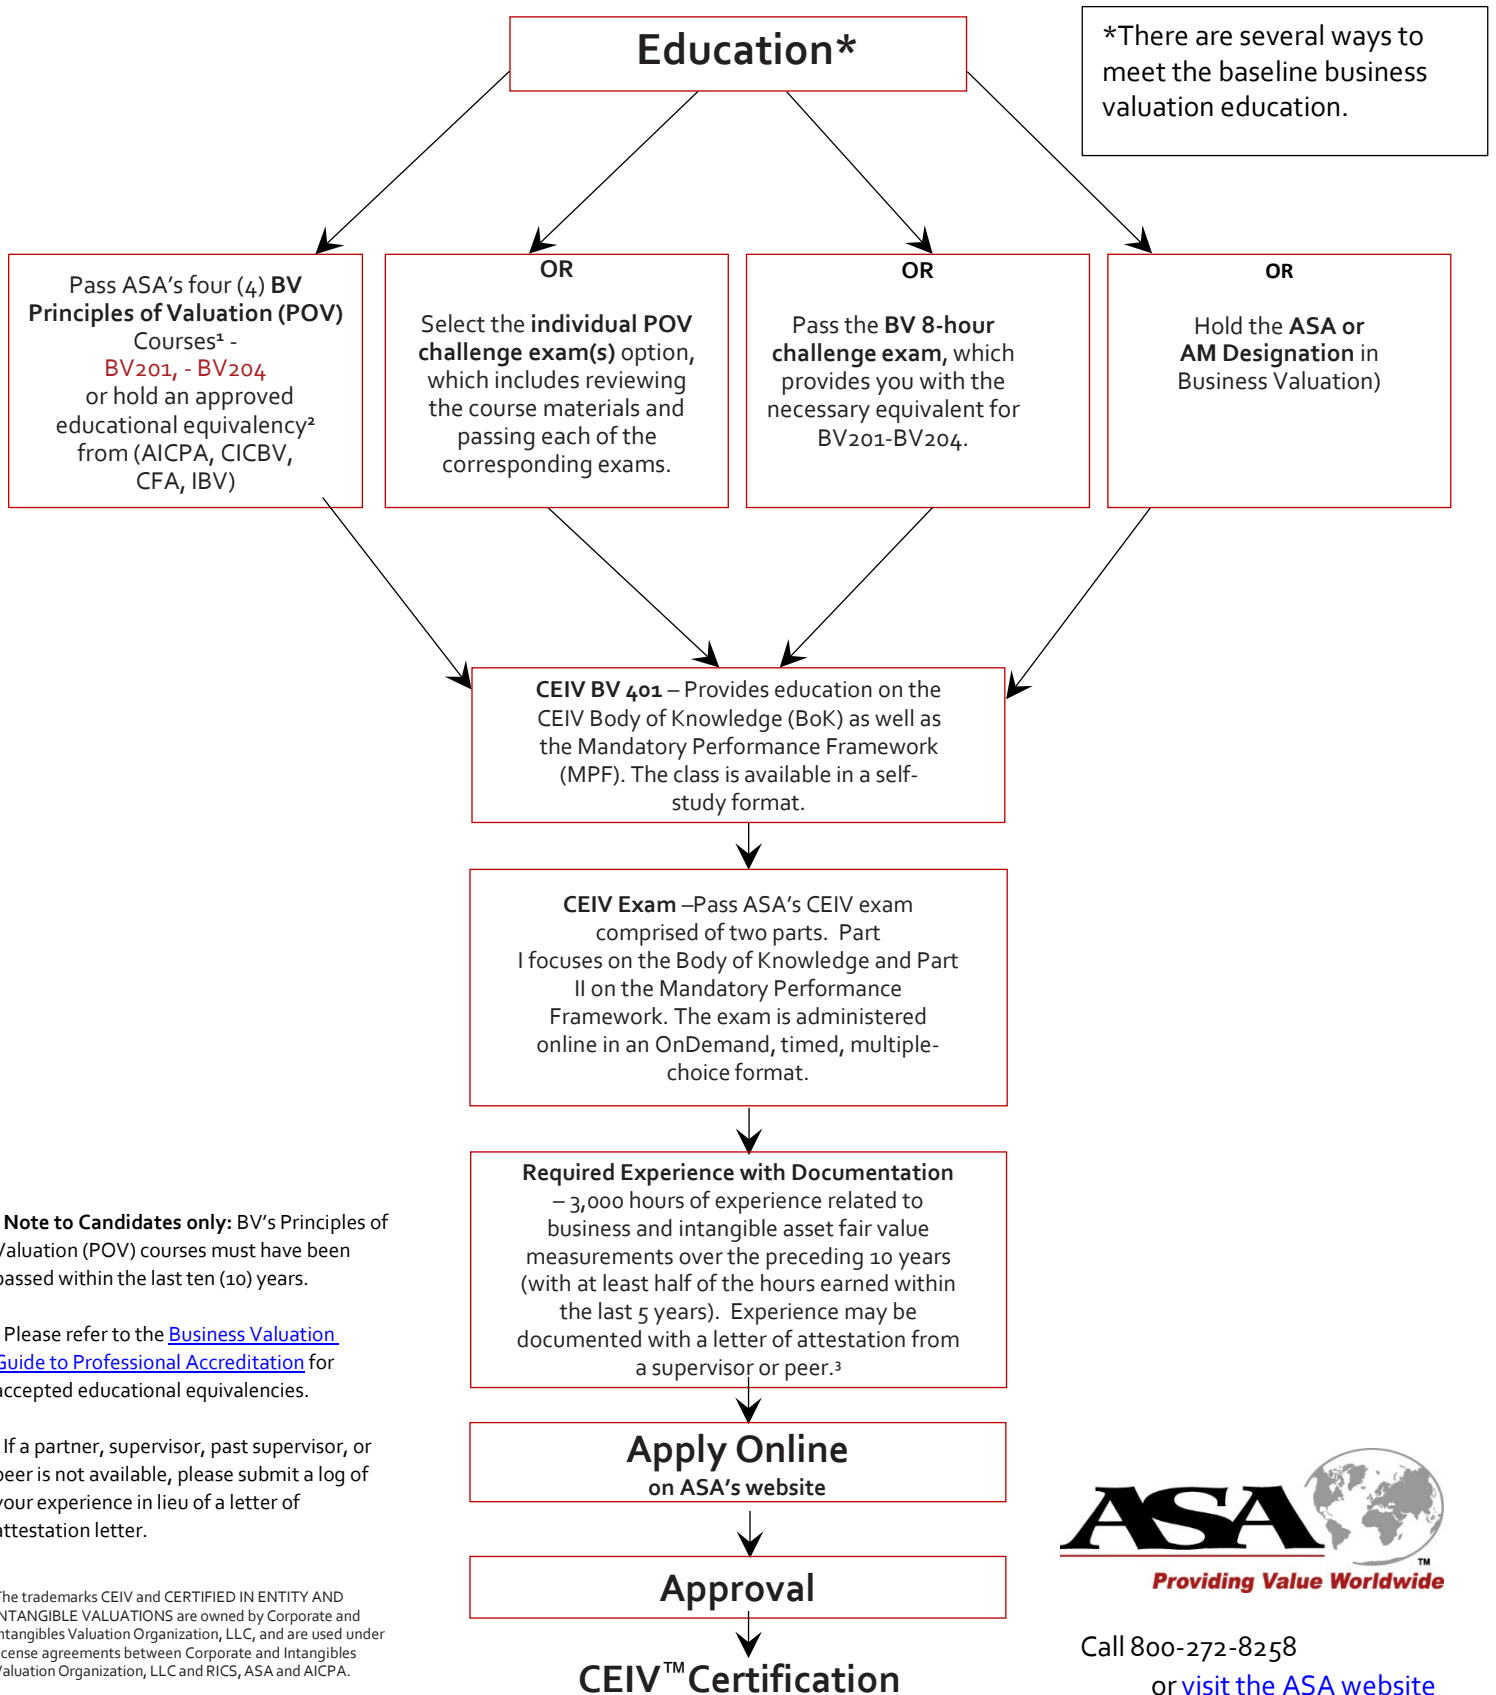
Education*

*There are several ways to meet the baseline business valuation education.

Pass ASA's four (4) **BV Principles of Valuation (POV)** Courses¹ - BV201, - BV204 or hold an approved educational equivalency² from (AICPA, CICBV, CFA, IBV)

OR

Select the **individual POV challenge exam(s)** option, which includes reviewing the course materials and passing each of the corresponding exams.

OR

Pass the **BV 8-hour challenge exam**, which provides you with the necessary equivalent for BV201-BV204.

OR

Hold the **ASA or AM Designation** in Business Valuation)

**CEIV BV 401** – Provides education on the CEIV Body of Knowledge (BoK) as well as the Mandatory Performance Framework (MPF). The class is available in a self-study format.

**CEIV Exam** –Pass ASA's CEIV exam comprised of two parts. Part I focuses on the Body of Knowledge and Part II on the Mandatory Performance Framework. The exam is administered online in an OnDemand, timed, multiple-choice format.

**Required Experience with Documentation** – 3,000 hours of experience related to business and intangible asset fair value measurements over the preceding 10 years (with at least half of the hours earned within the last 5 years). Experience may be documented with a letter of attestation from a supervisor or peer.³

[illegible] **Note to Candidates only:** BV's Principles of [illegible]aluation (POV) courses must have been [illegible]assed within the last ten (10) years.

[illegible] Please refer to the Business Valuation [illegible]uide to Professional Accreditation for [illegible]ccepted educational equivalencies.

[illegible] If a partner, supervisor, past supervisor, or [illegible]eer is not available, please submit a log of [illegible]our experience in lieu of a letter of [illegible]ttestation letter.

Apply Online
on ASA's website

Approval

CEIV™ Certification

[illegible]he trademarks CEIV and CERTIFIED IN ENTITY AND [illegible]NTANGIBLE VALUATIONS are owned by Corporate and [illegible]ntangibles Valuation Organization, LLC, and are used under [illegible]icense agreements between Corporate and Intangibles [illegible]aluation Organization, LLC and RICS, ASA and AICPA.

ASA ™
Providing Value Worldwide

Call 800-272-8258
or visit the ASA website